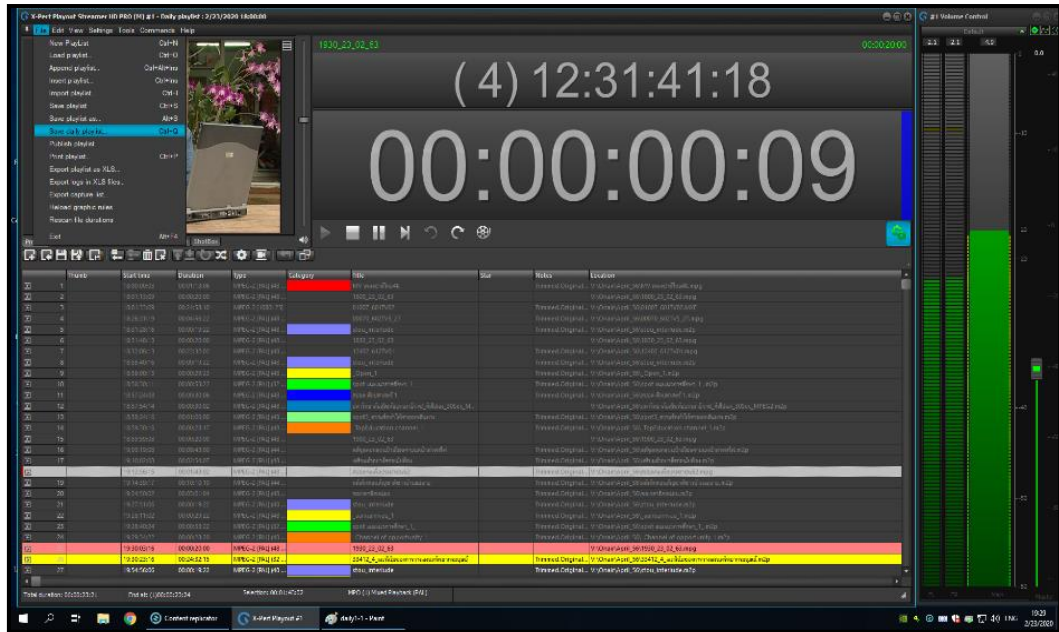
X-Pert Playout Streamer HD PRO (M) #1 - Daily playlist : 2/23/2020 18:00:00

File Edit View Settings Tools Commands Help

New Playlist Ctrl+N
Load playlist... Ctrl+O
Append playlist... Ctrl+Alt+Ins
Insert playlist... Ctrl+Ins
Import playlist Ctrl+I
Save playlist Ctrl+S
Save playlist as... Alt+S
Save daily playlist... Ctrl+D
Publish playlist
Print playlist Ctrl+P
Export playlist as XLS...
Export logs in XLS files...
Export capture list
Reload graphic mixes
Rescan file durations
Exit Alt+F4

1930_23_02_63

00:00:20:00

( 4) 12:31:41:18

00:00:00:09

Shuffles

| Thumb | Start time | Duration | Type | Category | Title | Size | Status | Location |
|---|---|---|---|---|---|---|---|---|
| 1 | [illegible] | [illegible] | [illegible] | | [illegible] | | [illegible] | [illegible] |
| 2 | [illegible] | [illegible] | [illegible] | | 1930_23_02_63 | | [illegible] | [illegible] |
| 3 | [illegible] | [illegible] | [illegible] | | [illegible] | | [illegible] | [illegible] |
| 4 | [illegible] | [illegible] | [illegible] | | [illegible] | | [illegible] | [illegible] |
| 5 | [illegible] | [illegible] | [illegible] | | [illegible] | | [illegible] | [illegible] |
| 6 | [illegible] | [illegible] | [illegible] | | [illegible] | | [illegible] | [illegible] |
| 7 | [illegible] | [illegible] | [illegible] | | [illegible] | | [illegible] | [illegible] |
| 8 | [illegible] | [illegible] | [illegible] | | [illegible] | | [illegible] | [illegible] |
| 9 | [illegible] | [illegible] | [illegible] | | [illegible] | | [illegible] | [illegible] |
| 10 | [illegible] | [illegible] | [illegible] | | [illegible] | | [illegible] | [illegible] |
| 11 | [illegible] | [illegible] | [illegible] | | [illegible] | | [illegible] | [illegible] |
| 12 | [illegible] | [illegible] | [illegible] | | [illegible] | | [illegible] | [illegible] |
| 13 | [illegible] | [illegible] | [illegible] | | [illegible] | | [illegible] | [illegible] |
| 14 | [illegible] | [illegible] | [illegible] | | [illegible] | | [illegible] | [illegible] |
| 15 | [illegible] | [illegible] | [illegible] | | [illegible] | | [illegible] | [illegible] |
| 16 | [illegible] | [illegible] | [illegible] | | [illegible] | | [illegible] | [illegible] |
| 17 | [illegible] | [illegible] | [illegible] | | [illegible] | | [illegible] | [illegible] |
| 18 | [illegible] | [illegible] | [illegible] | | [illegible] | | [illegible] | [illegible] |
| 19 | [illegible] | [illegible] | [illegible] | | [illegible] | | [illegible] | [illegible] |
| 20 | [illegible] | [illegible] | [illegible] | | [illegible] | | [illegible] | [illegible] |
| 21 | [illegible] | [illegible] | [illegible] | | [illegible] | | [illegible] | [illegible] |
| 22 | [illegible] | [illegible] | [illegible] | | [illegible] | | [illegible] | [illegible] |
| 23 | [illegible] | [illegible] | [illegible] | | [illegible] | | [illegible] | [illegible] |
| 24 | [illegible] | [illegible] | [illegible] | | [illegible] | | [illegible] | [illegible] |
| 25 | 19:30:00:19 | 00:00:20:00 | MPEG-2 (PAL) [4/3... | | 1930_23_02_63 | | | V:\Drain\Api\...1930_23_02_63.mpg |
| 26 | 19:30:20:19 | 00:24:02:15 | MPEG-2 (PAL) [4/3... | | 20412_4_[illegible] | | Trimmed Original... | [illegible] |
| 27 | 19:54:56:05 | 00:00:15:22 | MPEG-2 (PAL) [4/3... | | stou_interlude | | Trimmed Original... | V:\Drain\Api\...stou_interlude.m2p |

Total duration: 00:23:55:21 End at: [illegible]:55:34 Selection: 00:00:41:22 HBO (1) Mixed Playback (PAL)

#1 Volume Control

Default

2.1 2.1 4.2 0.0

Content replicator X-Pert Playout #1 daily1-1 - Paint

ENG 19:29 2/23/2020